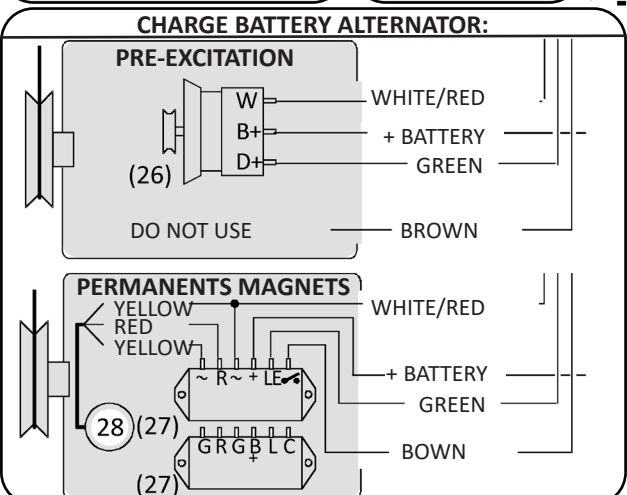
CHARGE BATTERY ALTERNATOR:

PRE-EXCITATION

W
B+
D+
(26)

WHITE/RED
+ BATTERY
GREEN

DO NOT USE
BROWN

PERMANENTS MAGNETS

YELLOW
RED
YELLOW

WHITE/RED

~ R ~ + LE

+ BATTERY
GREEN

28 (27)

G R G B L C
+

BOWN

(27)